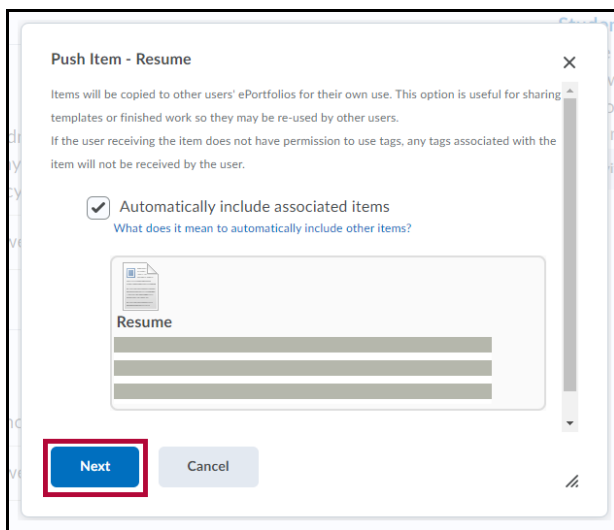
Push Item - Resume

×

Items will be copied to other users' ePortfolios for their own use. This option is useful for sharing templates or finished work so they may be re-used by other users.

If the user receiving the item does not have permission to use tags, any tags associated with the item will not be received by the user.

Automatically include associated items

What does it mean to automatically include other items?

Resume

Next

Cancel